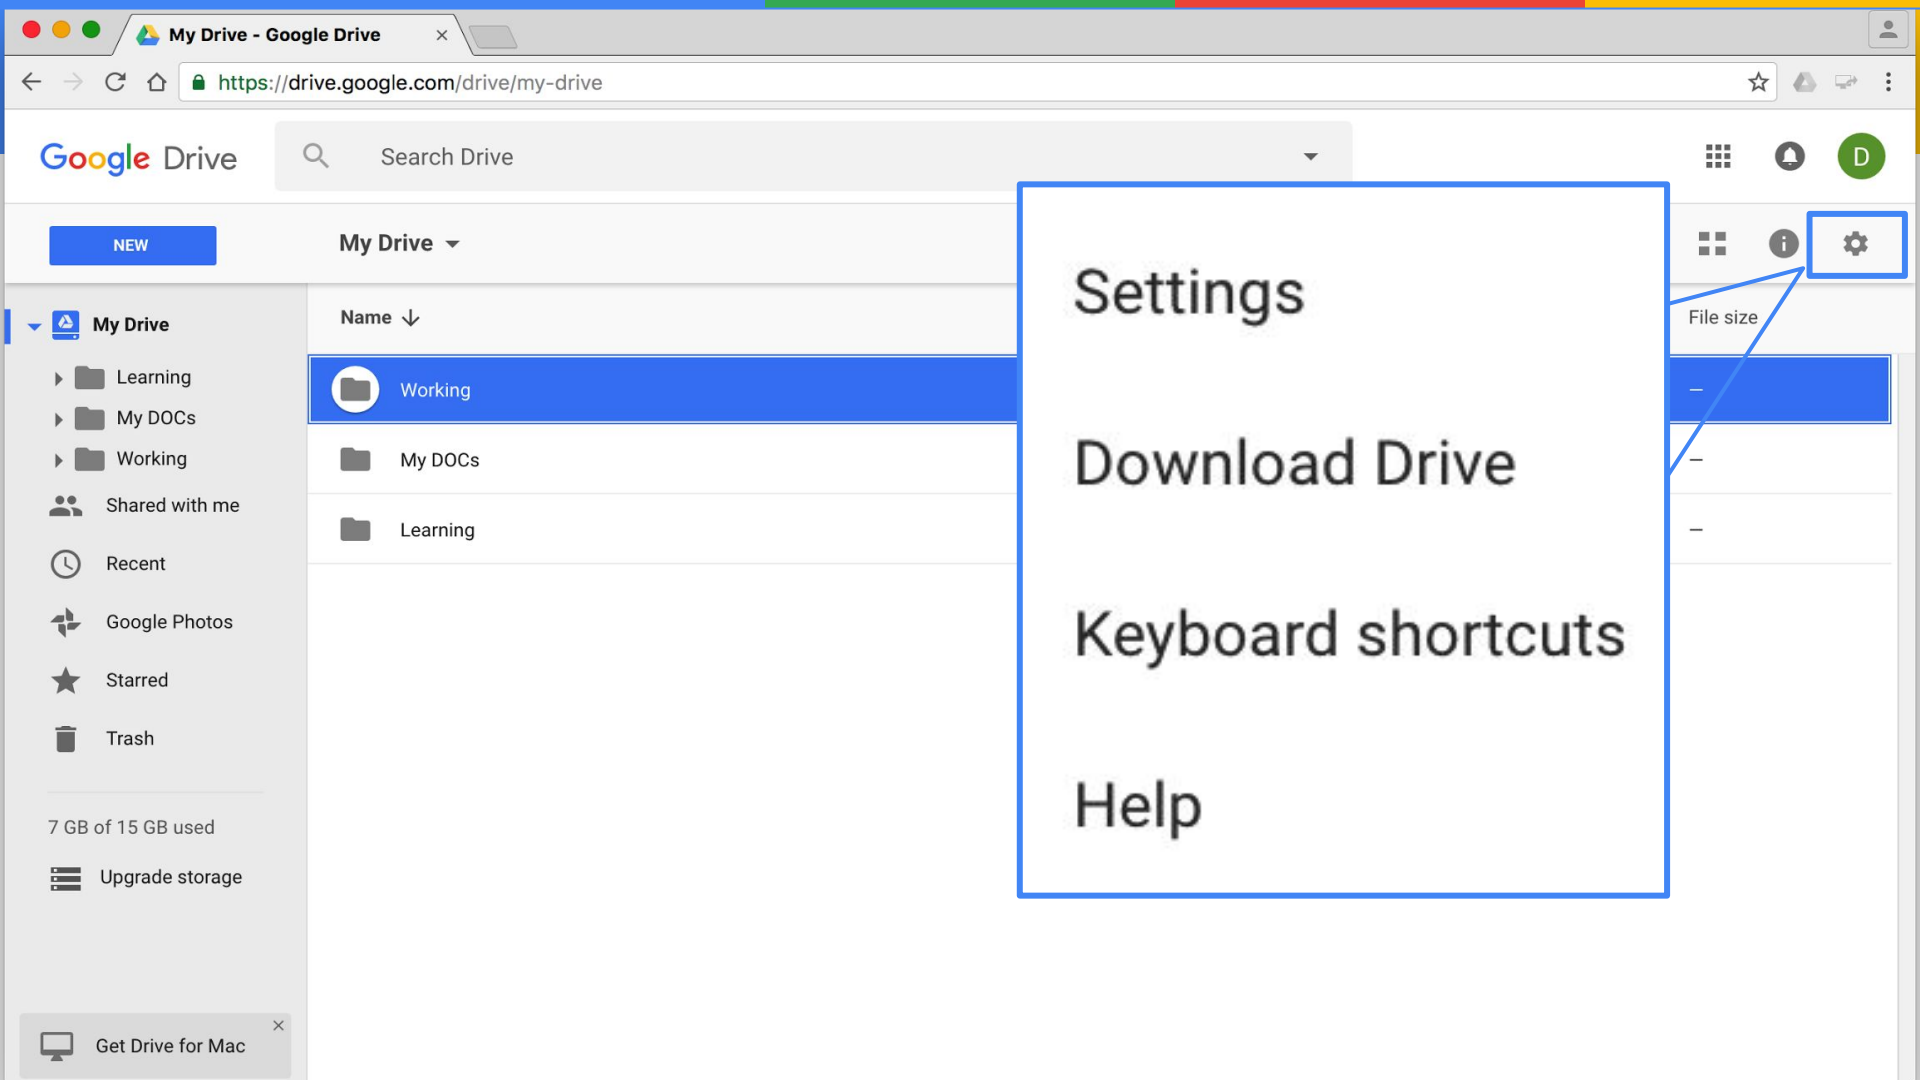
My Drive - Google Drive

https://drive.google.com/drive/my-drive

Google Drive

Search Drive

D

NEW

My Drive

My Drive

Learning

My DOCs

Working

Shared with me

Recent

Google Photos

Starred

Trash

7 GB of 15 GB used

Upgrade storage

Get Drive for Mac

Name

Working

My DOCs

Learning

File size

–

–

–

Settings

Download Drive

Keyboard shortcuts

Help